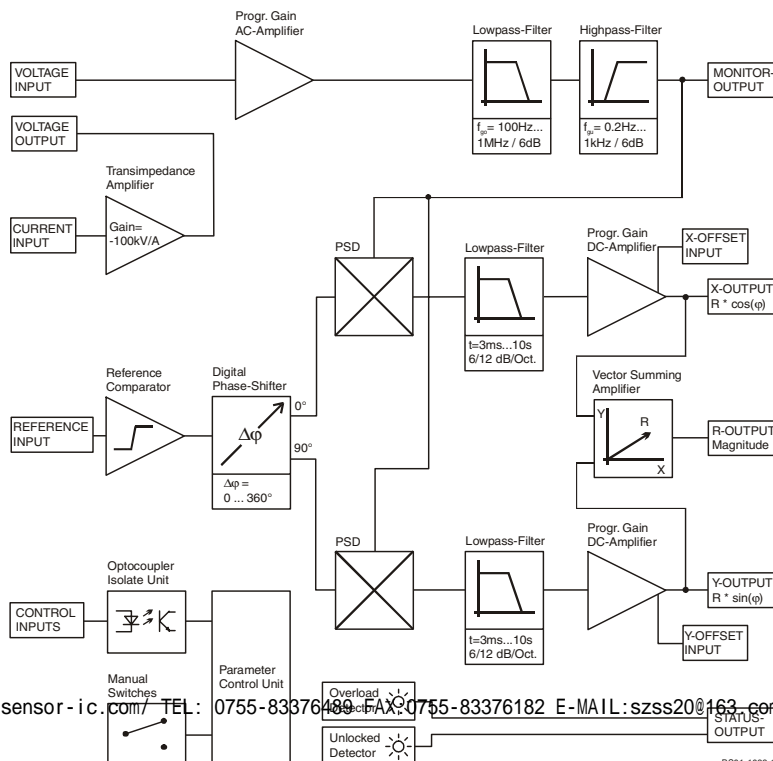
Progr. Gain
AC-Amplifier

Lowpass-Filter

Highpass-Filter

VOLTAGE INPUT

MONITOR-OUTPUT

VOLTAGE OUTPUT

$f_{go}$= 100Hz... 1MHz / 6dB

$f_{gu}$= 0.2Hz... 1kHz / 6dB

Transimpedance Amplifier

CURRENT INPUT

Gain= -100kV/A

PSD

Lowpass-Filter

Progr. Gain DC-Amplifier

X-OFFSET INPUT

X-OUTPUT R * cos(φ)

t=3ms...10s 6/12 dB/Oct.

Vector Summing Amplifier

Reference Comparator

Digital Phase-Shifter

0°

Y

R

REFERENCE INPUT

Δφ

R-OUTPUT Magnitude

X

90°

Δφ = 0 ... 360°

PSD

Lowpass-Filter

Progr. Gain DC-Amplifier

Optocoupler Isolate Unit

CONTROL INPUTS

Y-OUTPUT R * sin(φ)

t=3ms...10s 6/12 dB/Oct.

Y-OFFSET INPUT

Manual Switches

Parameter Control Unit

Overload Detector

sensor-ic.com/ TEL: 0755-83376489 FAX:0755-83376182 E-MAIL:szss20@163.com

STATUS-OUTPUT

Unlocked Detector

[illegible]